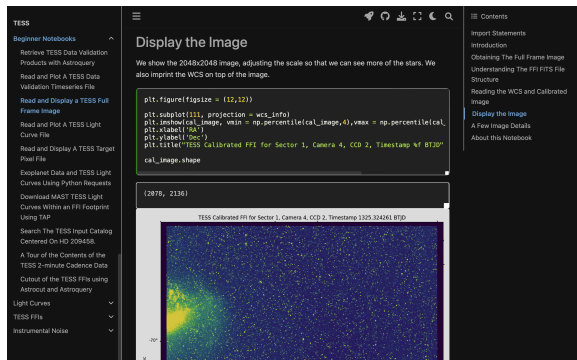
TESS

Beginner Notebooks

Retrieve TESS Data Validation Products with Astroquery

Read and Plot A TESS Data Validation Timeseries File

Read and Display a TESS Full Frame Image

Read and Plot A TESS Light Curve File

Read and Display A TESS Target Pixel File

Exoplanet Data and TESS Light Curves Using Python Requests

Download MAST TESS Light Curves Within an FFI Footprint Using TAP

Search The TESS Input Catalog Centered On HD 209458.

A Tour of the Contents of the TESS 2-minute Cadence Data

Cutout of the TESS FFIs using Astrocut and Astroquery

Light Curves

TESS FFIs

Instrumental Noise

Display the Image

We show the 2048x2048 image, adjusting the scale so that we can see more of the stars. We also imprint the WCS on top of the image.

plt.figure(figsize = (12,12))

plt.subplot(111, projection = wcs_info)
plt.imshow(cal_image, vmin = np.percentile(cal_image,4),vmax = np.percentile(cal_
plt.xlabel('RA')
plt.ylabel('Dec')
plt.title("TESS Calibrated FFI for Sector 1, Camera 4, CCD 2, Timestamp %f BTJD"

cal_image.shape

(2078, 2136)

TESS Calibrated FFI for Sector 1, Camera 4, CCD 2, Timestamp 1325.324261 BTJD

-70°

Contents

Import Statements

Introduction

Obtaining The Full Frame Image

Understanding The FFI FITS File Structure

Reading the WCS and Calibrated Image

Display the Image

A Few Image Details

About this Notebook